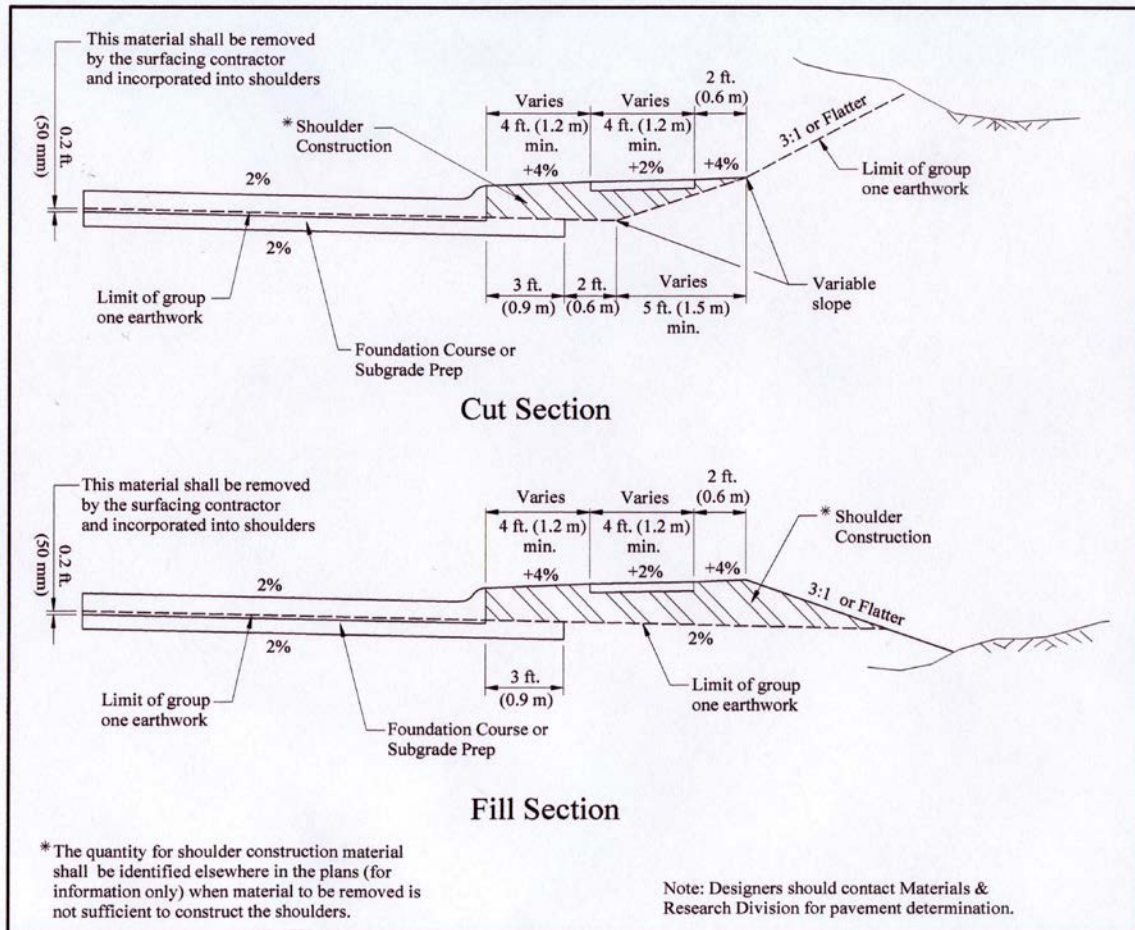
This material shall be removed by the surfacing contractor and incorporated into shoulders

0.2 ft. (50 mm)

Varies
4 ft. (1.2 m) min.
+4%

Varies
4 ft. (1.2 m) min.
+2%

2 ft. (0.6 m)
+4%

* Shoulder Construction

3:1 or Flatter

Limit of group one earthwork

2%

2%

Limit of group one earthwork

3 ft. (0.9 m)

2 ft. (0.6 m)

Varies
5 ft. (1.5 m) min.

Variable slope

Foundation Course or Subgrade Prep

Cut Section

This material shall be removed by the surfacing contractor and incorporated into shoulders

0.2 ft. (50 mm)

Varies
4 ft. (1.2 m) min.
+4%

Varies
4 ft. (1.2 m) min.
+2%

2 ft. (0.6 m)
+4%

* Shoulder Construction

3:1 or Flatter

2%

2%

2%

3 ft. (0.9 m)

Limit of group one earthwork

Limit of group one earthwork

Foundation Course or Subgrade Prep

Fill Section

* The quantity for shoulder construction material shall be identified elsewhere in the plans (for information only) when material to be removed is not sufficient to construct the shoulders.

Note: Designers should contact Materials & Research Division for pavement determination.